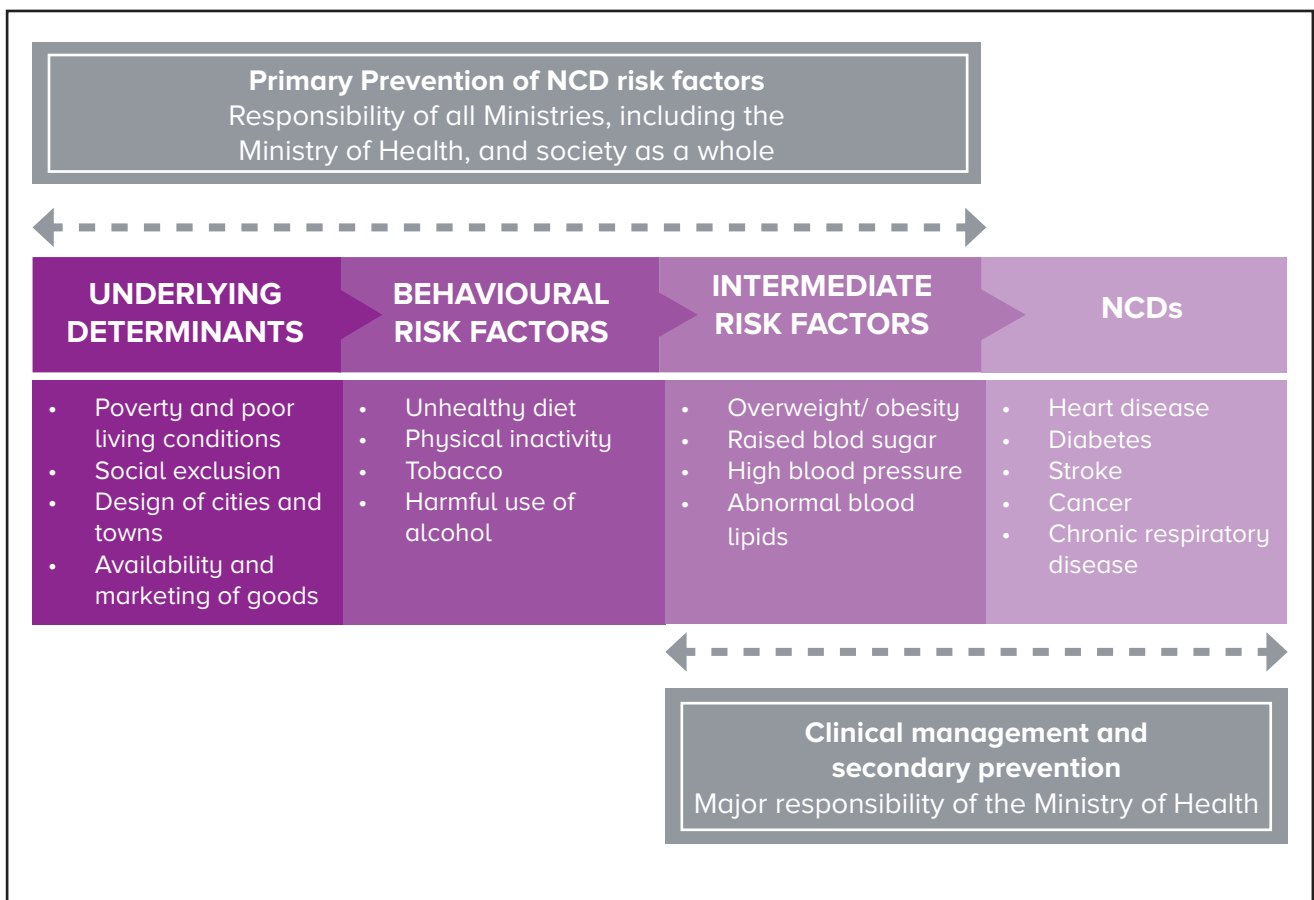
**Primary Prevention of NCD risk factors**
Responsibility of all Ministries, including the Ministry of Health, and society as a whole

**UNDERLYING DETERMINANTS**

- Poverty and poor living conditions
- Social exclusion
- Design of cities and towns
- Availability and marketing of goods

**BEHAVIOURAL RISK FACTORS**

- Unhealthy diet
- Physical inactivity
- Tobacco
- Harmful use of alcohol

**INTERMEDIATE RISK FACTORS**

- Overweight/ obesity
- Raised blod sugar
- High blood pressure
- Abnormal blood lipids

**NCDs**

- Heart disease
- Diabetes
- Stroke
- Cancer
- Chronic respiratory disease

**Clinical management and secondary prevention**
Major responsibility of the Ministry of Health